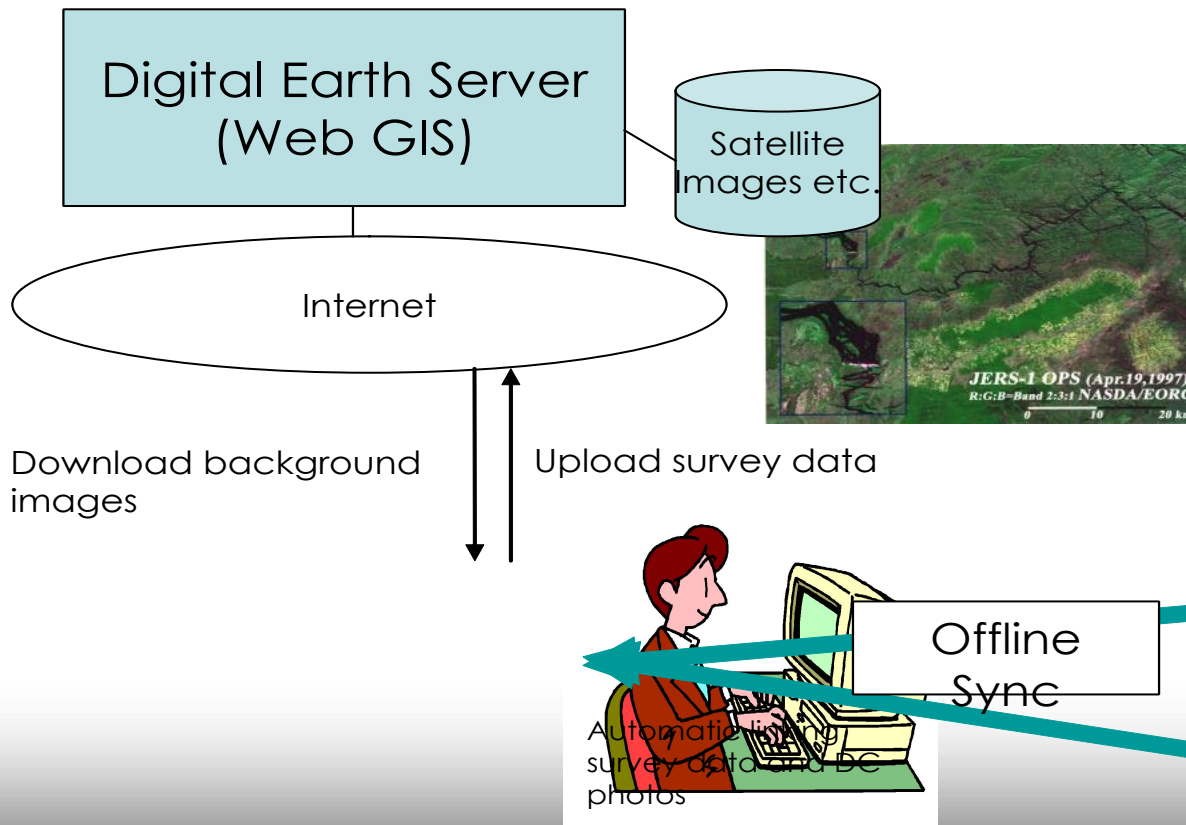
Digital Earth Server (Web GIS)

Satellite Images etc.

JERS-1 OPS (Apr.19,1997)
R:G:B=Band 2:3:1 NASDA/EORC
0 10 20 km

Internet

Download background images

Upload survey data

Offline Sync

Automatic linking survey data and DC photos